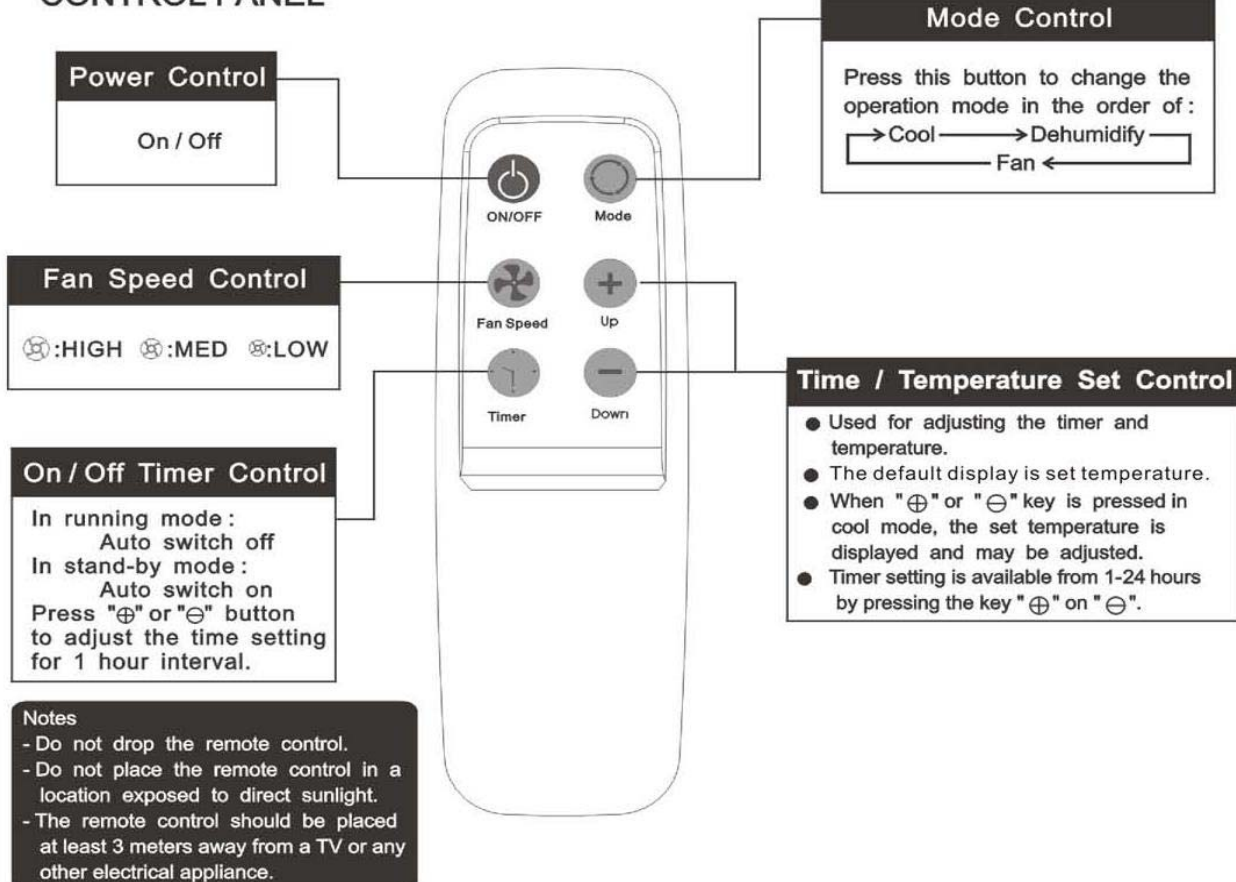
CONTROL PANEL

Power Control

On / Off

Mode Control

Press this button to change the operation mode in the order of :

→Cool ——→Dehumidify —
— Fan ←

ON/OFF

Mode

Fan Speed Control

:HIGH :MED :LOW

Fan Speed

Up

Timer

Down

Time / Temperature Set Control

● Used for adjusting the timer and temperature.
● The default display is set temperature.
● When "$\oplus$" or "$\ominus$" key is pressed in cool mode, the set temperature is displayed and may be adjusted.
● Timer setting is available from 1-24 hours by pressing the key "$\oplus$" on "$\ominus$".

On / Off Timer Control

In running mode :
Auto switch off
In stand-by mode :
Auto switch on
Press "$\oplus$" or "$\ominus$" button to adjust the time setting for 1 hour interval.

Notes
- Do not drop the remote control.
- Do not place the remote control in a location exposed to direct sunlight.
- The remote control should be placed at least 3 meters away from a TV or any other electrical appliance.